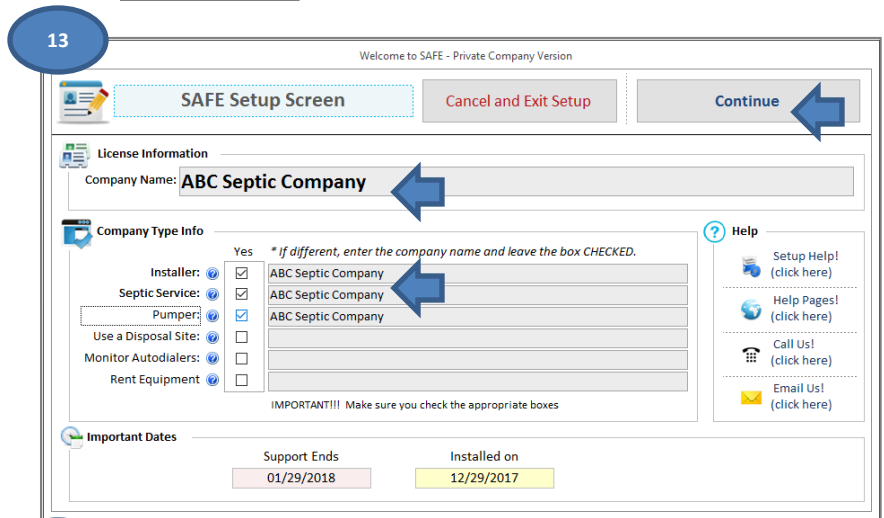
13

Welcome to SAFE - Private Company Version

SAFE Setup Screen

Cancel and Exit Setup

Continue

License Information

Company Name: ABC Septic Company

Company Type Info

Yes * If different, enter the company name and leave the box CHECKED.

Installer: ☑ ABC Septic Company

Septic Service: ☑ ABC Septic Company

Pumper: ☑ ABC Septic Company

Use a Disposal Site: ☐

Monitor Autodialers: ☐

Rent Equipment ☐

IMPORTANT!!! Make sure you check the appropriate boxes

Help

Setup Help! (click here)

Help Pages! (click here)

Call Us! (click here)

Email Us! (click here)

Important Dates

Support Ends 01/29/2018

Installed on 12/29/2017